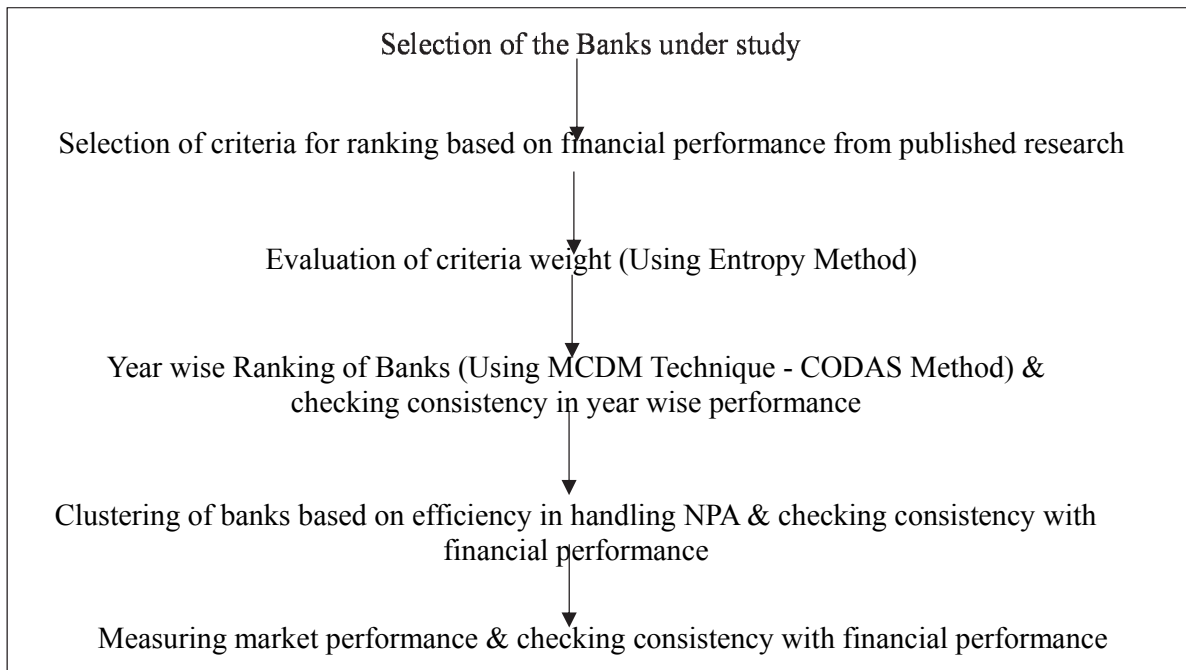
Selection of the Banks under study

Selection of criteria for ranking based on financial performance from published research

Evaluation of criteria weight (Using Entropy Method)

Year wise Ranking of Banks (Using MCDM Technique - CODAS Method) & checking consistency in year wise performance

Clustering of banks based on efficiency in handling NPA & checking consistency with financial performance

Measuring market performance & checking consistency with financial performance